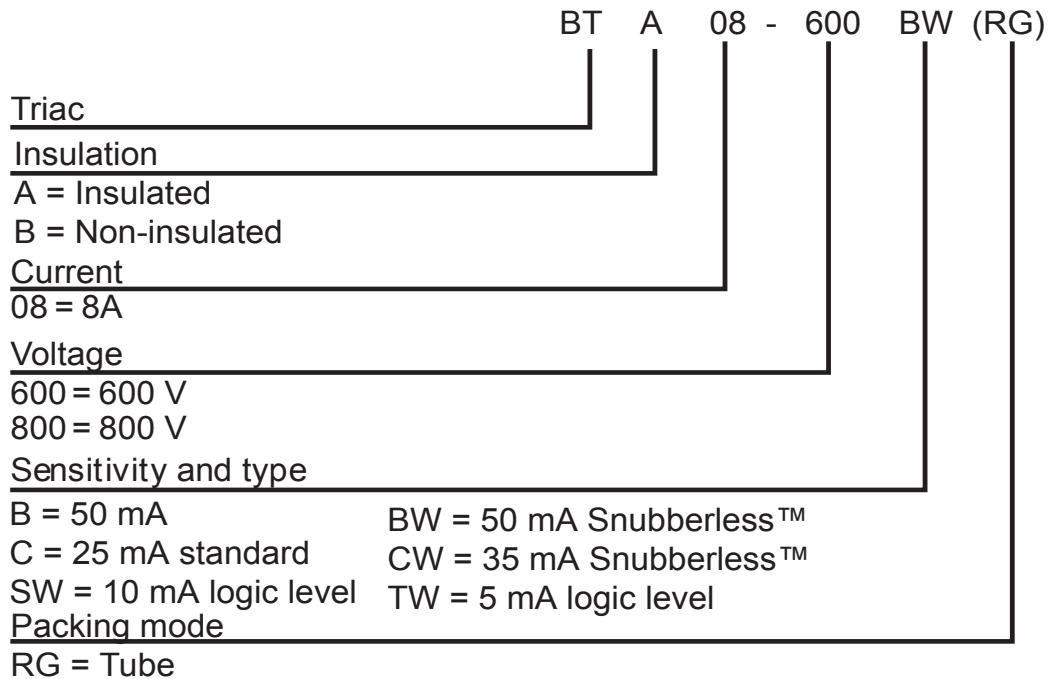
BT A 08 - 600 BW (RG)

Triac

Insulation
A = Insulated
B = Non-insulated

Current
08 = 8A

Voltage
600 = 600 V
800 = 800 V

Sensitivity and type
B = 50 mA
C = 25 mA standard
SW = 10 mA logic level

BW = 50 mA Snubberless™
CW = 35 mA Snubberless™
TW = 5 mA logic level

Packing mode
RG = Tube